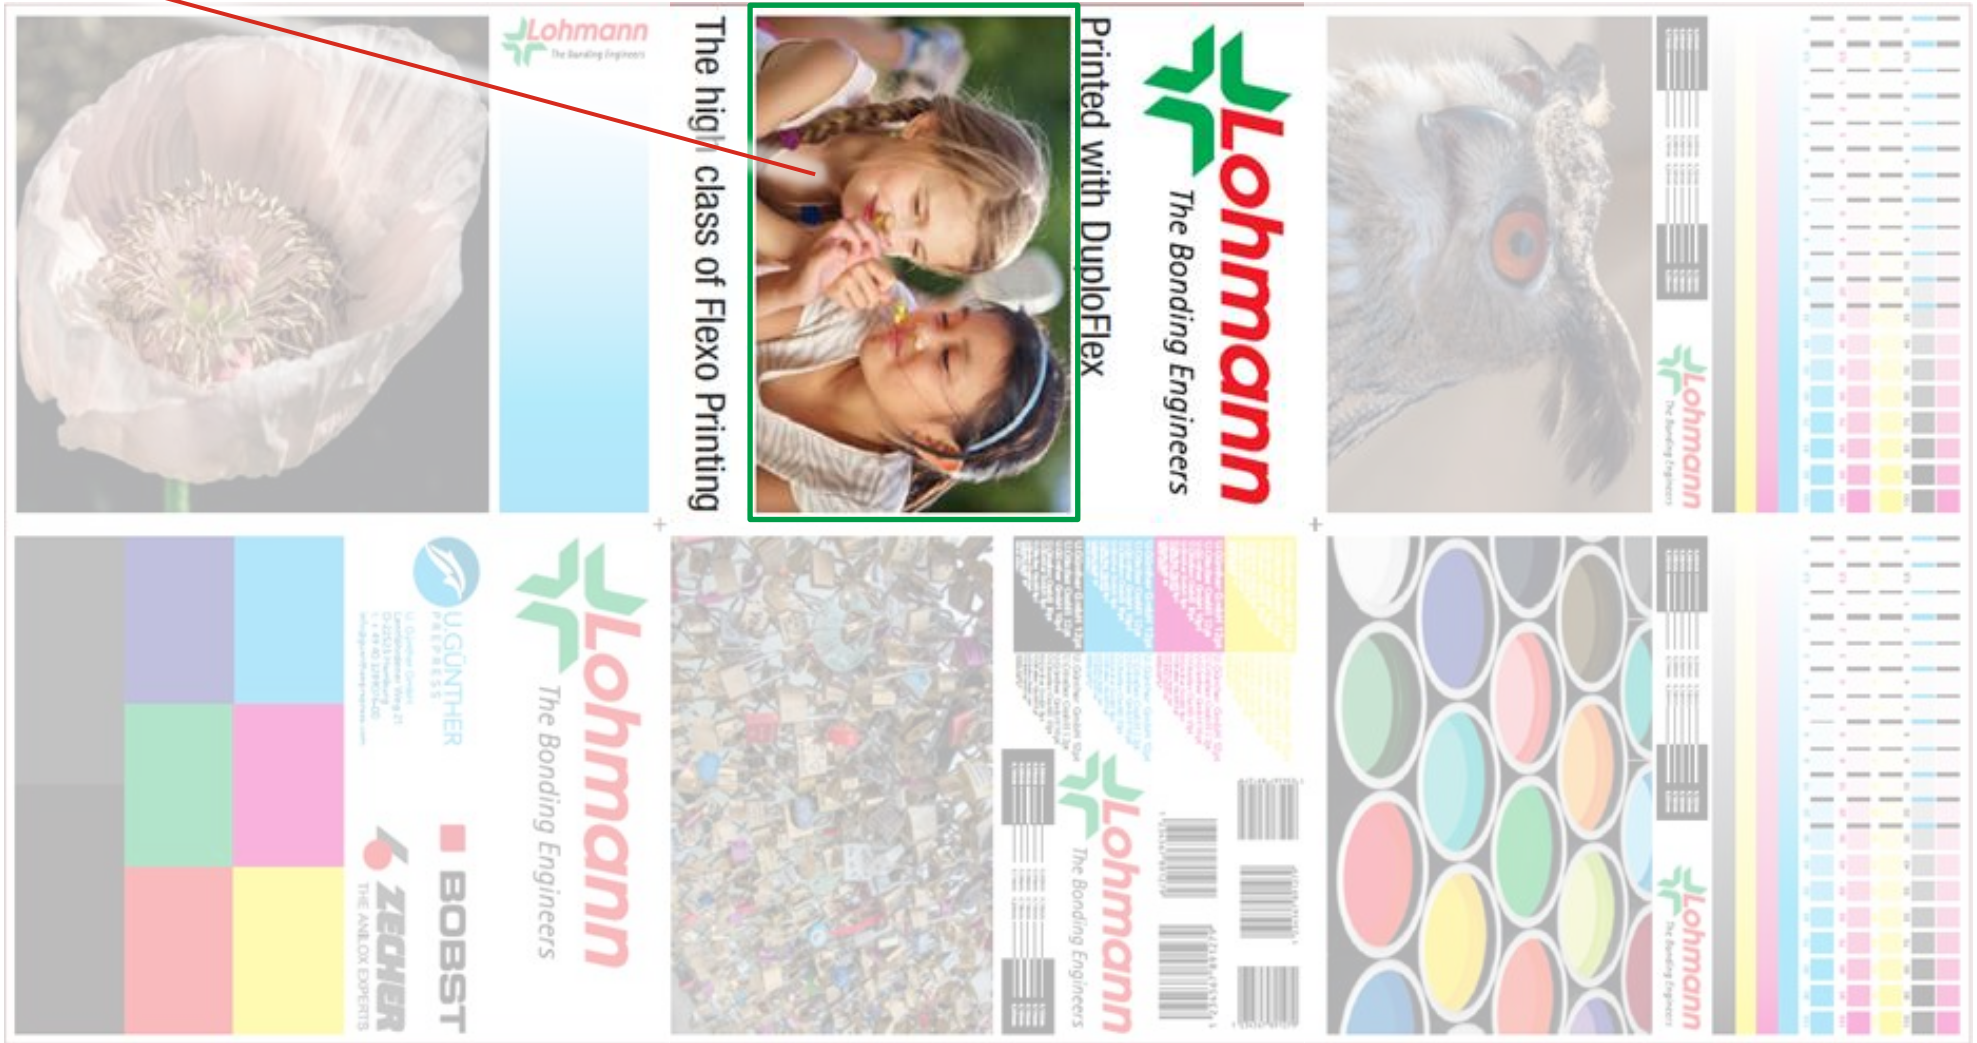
Lohmann
The Bonding Engineers

The hig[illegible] class of Flexo Printing

Printed with DuploFlex

Lohmann
The Bonding Engineers

Lohmann
The Bonding Engineers

U.GÜNTHER
PREPRESS

Lohmann
The Bonding Engineers

BOBST

ZECHER
THE ANILOX EXPERTS

Lohmann
The Bonding Engineers

Lohmann
The Bonding Engineers